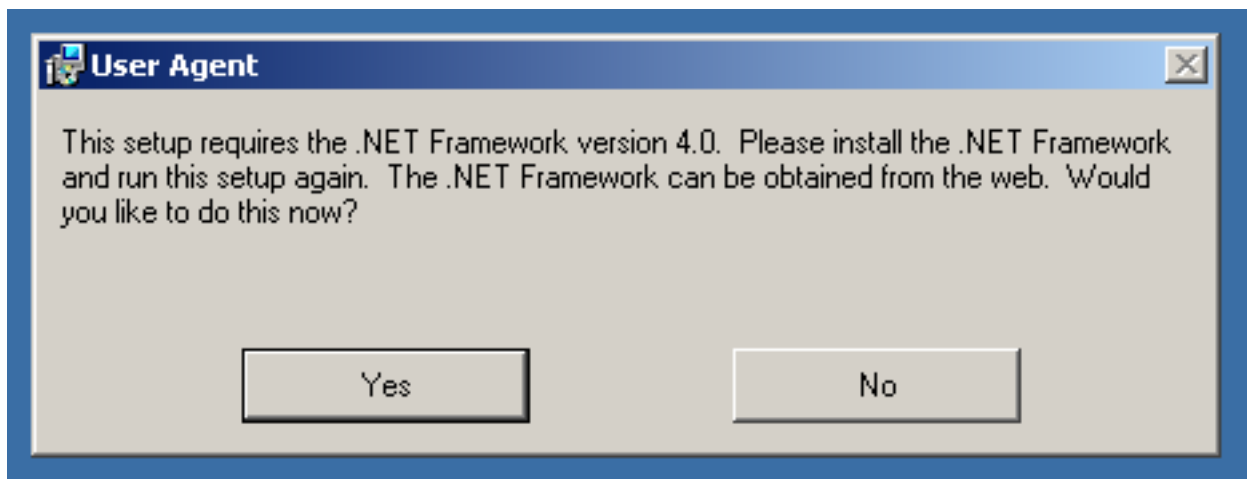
User Agent

This setup requires the .NET Framework version 4.0. Please install the .NET Framework and run this setup again. The .NET Framework can be obtained from the web. Would you like to do this now?

Yes

No